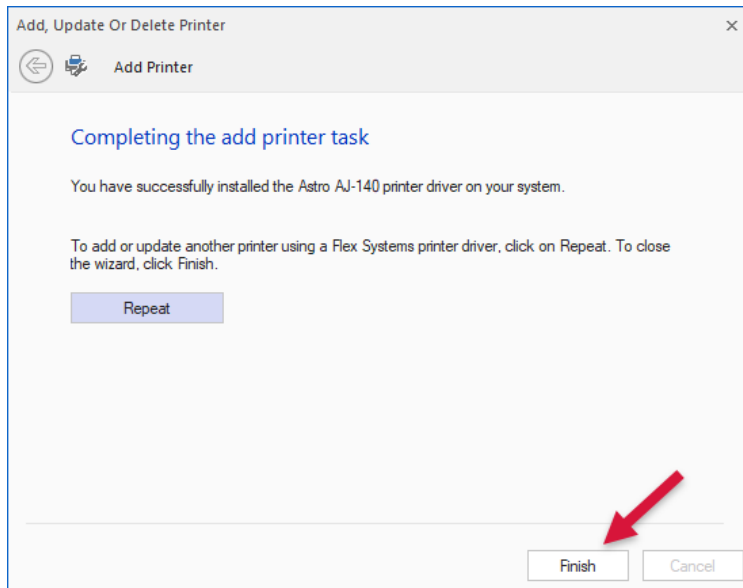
Add, Update Or Delete Printer ×

Add Printer

Completing the add printer task

You have successfully installed the Astro AJ-140 printer driver on your system.

To add or update another printer using a Flex Systems printer driver, click on Repeat. To close the wizard, click Finish.

Repeat

Finish Cancel